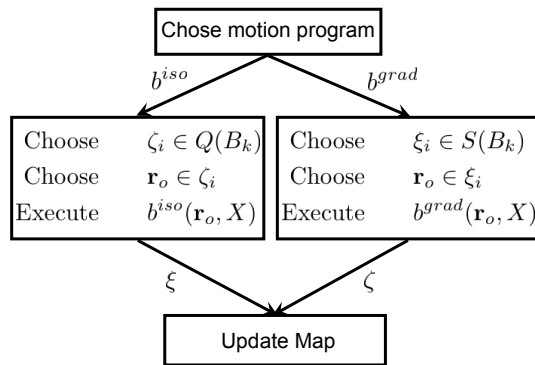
Chose motion program

$b^{iso}$

$b^{grad}$

Choose $\zeta_i \in Q(B_k)$
Choose $\mathbf{r}_o \in \zeta_i$
Execute $b^{iso}(\mathbf{r}_o, X)$

Choose $\xi_i \in S(B_k)$
Choose $\mathbf{r}_o \in \xi_i$
Execute $b^{grad}(\mathbf{r}_o, X)$

$\xi$

$\zeta$

Update Map